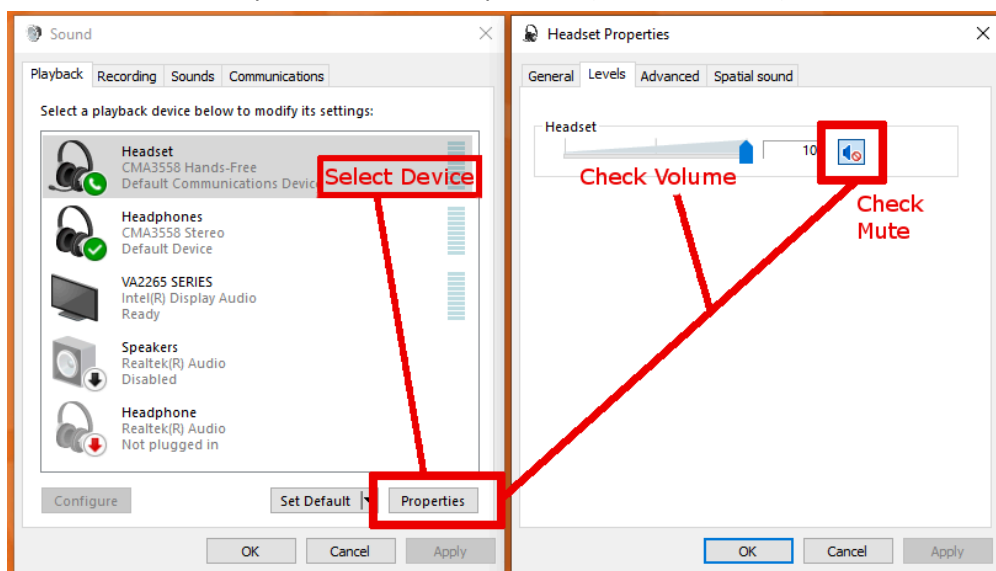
Sound

Playback Recording Sounds Communications

Select a playback device below to modify its settings:

Headset
CMA3558 Hands-Free
Default Communications Device

Select Device

Headphones
CMA3558 Stereo
Default Device

VA2265 SERIES
Intel(R) Display Audio
Ready

Speakers
Realtek(R) Audio
Disabled

Headphone
Realtek(R) Audio
Not plugged in

Configure

Set Default

Properties

OK Cancel Apply

Headset Properties

General Levels Advanced Spatial sound

Headset

10

Check Volume

Check Mute

OK Cancel Apply